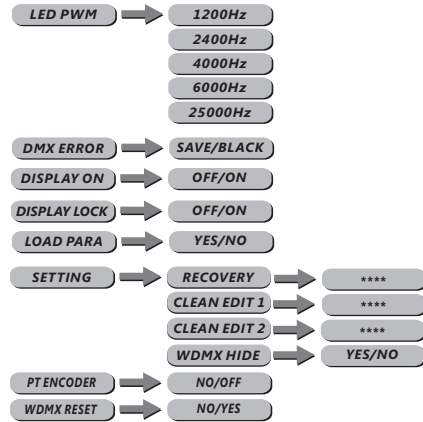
LED PWM
1200Hz
2400Hz
4000Hz
6000Hz
25000Hz

DMX ERROR
SAVE/BLACK

DISPLAY ON
OFF/ON

DISPLAY LOCK
OFF/ON

LOAD PARA
YES/NO

SETTING
RECOVERY
****
CLEAN EDIT 1
****
CLEAN EDIT 2
****
WDMX HIDE
YES/NO

PT ENCODER
NO/OFF

WDMX RESET
NO/YES